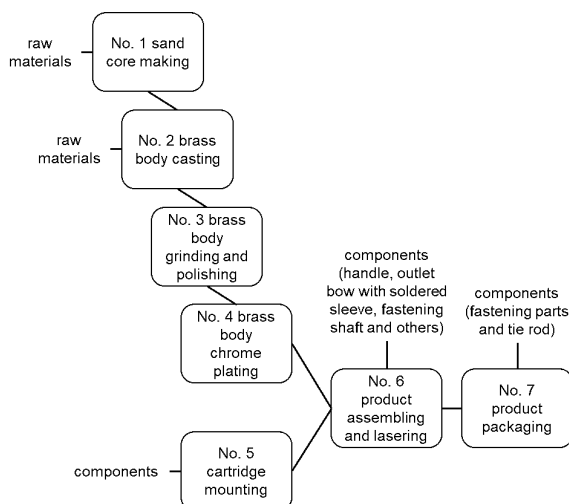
raw materials

No. 1 sand core making

raw materials

No. 2 brass body casting

No. 3 brass body grinding and polishing

No. 4 brass body chrome plating

components

No. 5 cartridge mounting

components (handle, outlet bow with soldered sleeve, fastening shaft and others)

No. 6 product assembling and lasering

components (fastening parts and tie rod)

No. 7 product packaging